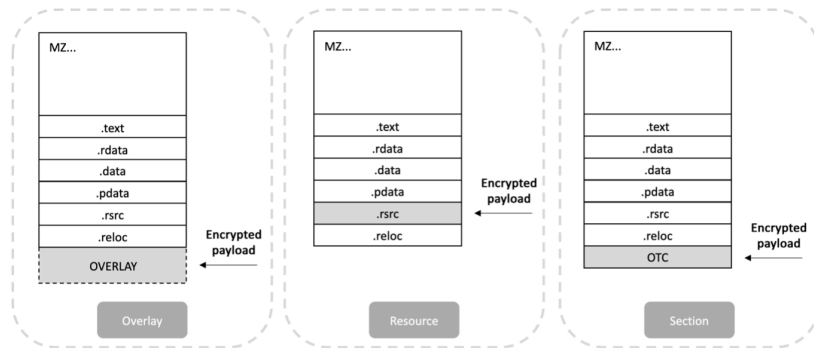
MZ...

.text

.rdata

.data

.pdata

.rsrc

.reloc

OVERLAY

Encrypted payload

Overlay

MZ...

.text

.rdata

.data

.pdata

.rsrc

.reloc

Encrypted payload

Resource

MZ...

.text

.rdata

.data

.pdata

.rsrc

.reloc

OTC

Encrypted payload

Section